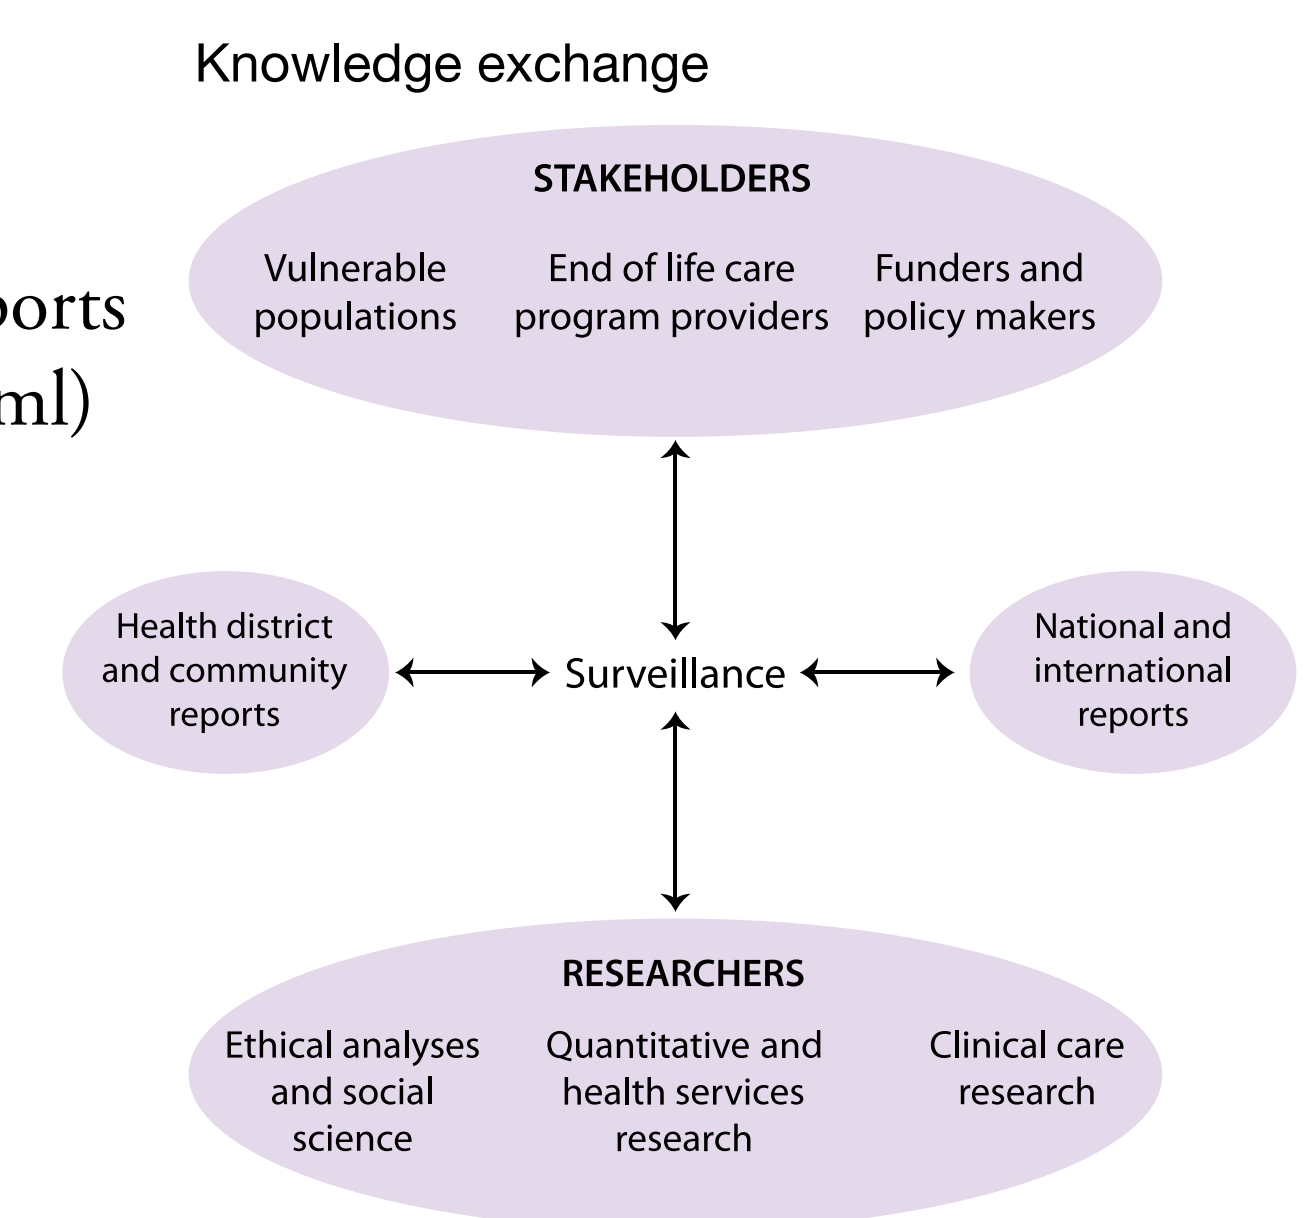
Knowledge exchange

ports

ml)

STAKEHOLDERS

Vulnerable populations

End of life care program providers

Funders and policy makers

Health district and community reports

Surveillance

National and international reports

RESEARCHERS

Ethical analyses and social science

Quantitative and health services research

Clinical care research